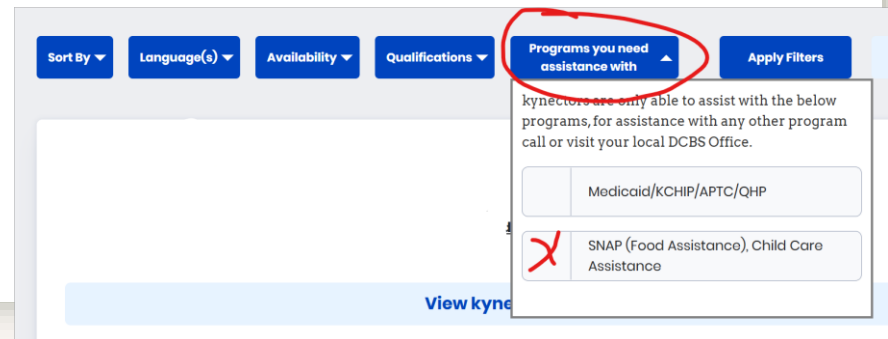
Sort By ▾ Language(s) ▾ Availability ▾ Qualifications ▾ Programs you need assistance with ▴ Apply Filters

kynectors are only able to assist with the below programs, for assistance with any other program call or visit your local DCBS Office.

Medicaid/KCHIP/APTC/QHP

SNAP (Food Assistance), Child Care Assistance

View kyne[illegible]